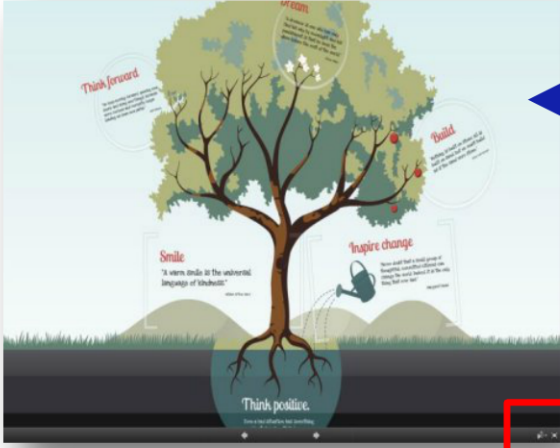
Dream

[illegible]

Think forward

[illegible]

Build

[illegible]

Smile

"A warm smile is the universal language of kindness."

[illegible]

Inspire change

"Never doubt that a small group of thoughtful, committed citizens can change the world. Indeed it is the only thing that ever has"

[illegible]

Think positive.

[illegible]